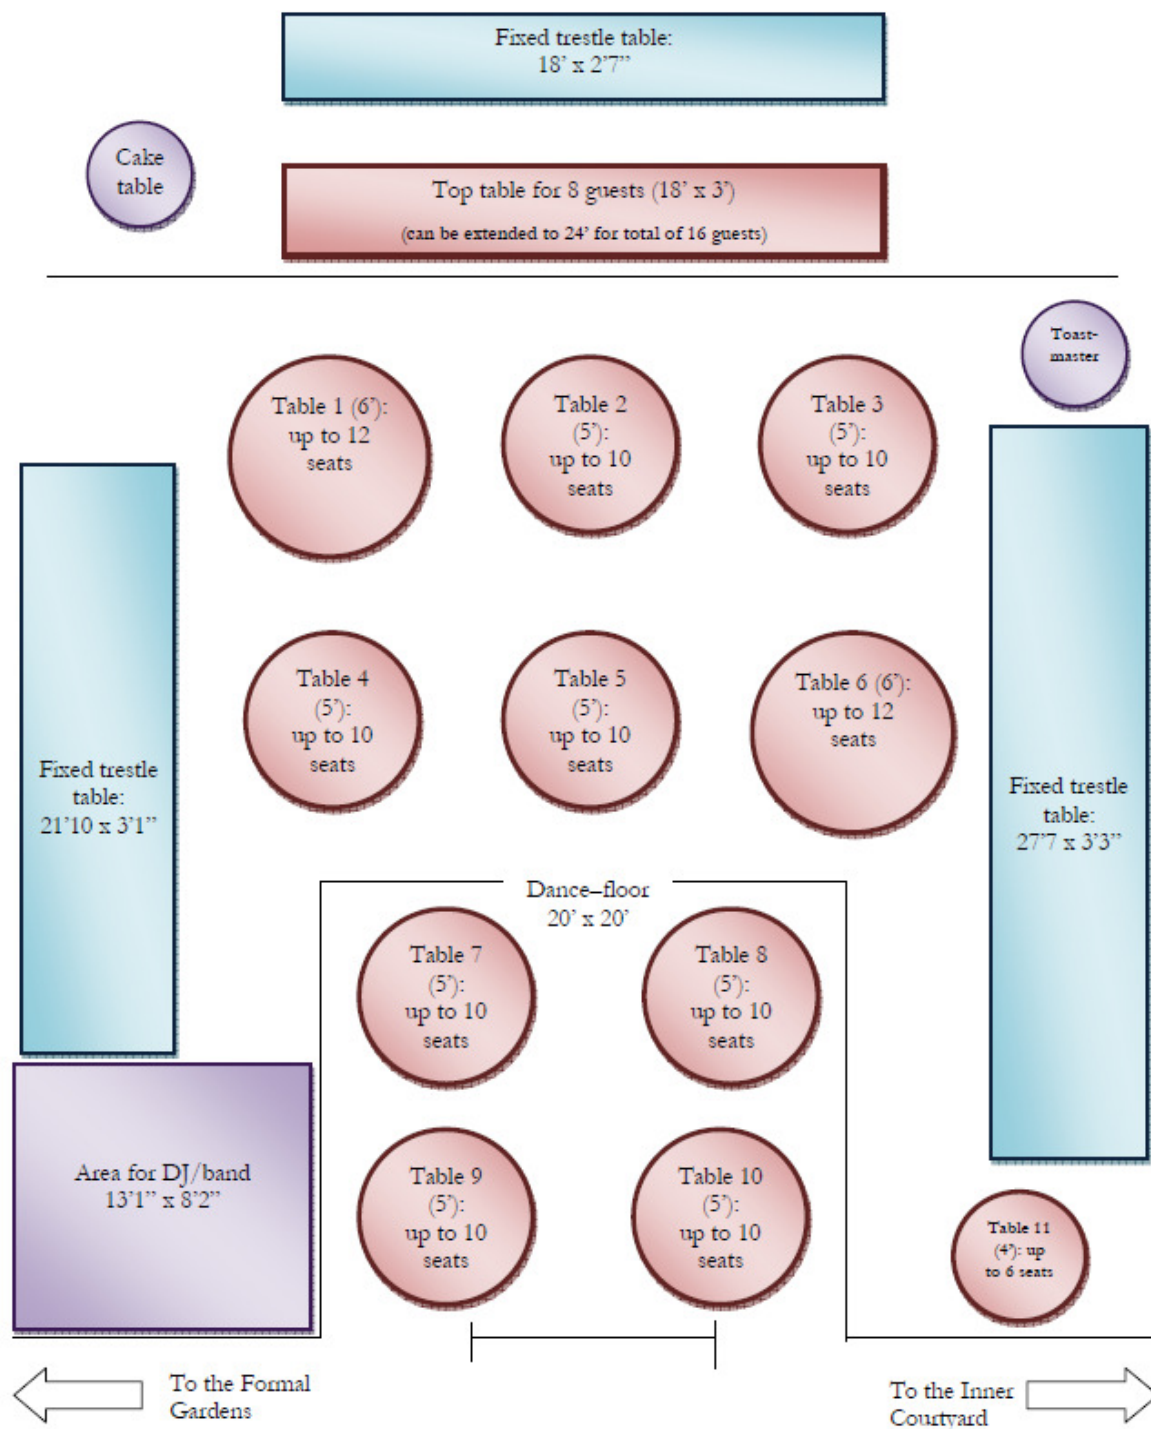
Fixed trestle table:
18' x 2'7"

Cake table

Top table for 8 guests (18' x 3')
(can be extended to 24' for total of 16 guests)

Toast-master

Table 1 (6'): up to 12 seats

Table 2 (5'): up to 10 seats

Table 3 (5'): up to 10 seats

Fixed trestle table: 21'10 x 3'1"

Table 4 (5'): up to 10 seats

Table 5 (5'): up to 10 seats

Table 6 (6'): up to 12 seats

Fixed trestle table: 27'7 x 3'3"

Dance–floor
20' x 20'

Table 7 (5'): up to 10 seats

Table 8 (5'): up to 10 seats

Area for DJ/band
13'1" x 8'2"

Table 9 (5'): up to 10 seats

Table 10 (5'): up to 10 seats

Table 11 (4'): up to 6 seats

To the Formal Gardens

To the Inner Courtyard